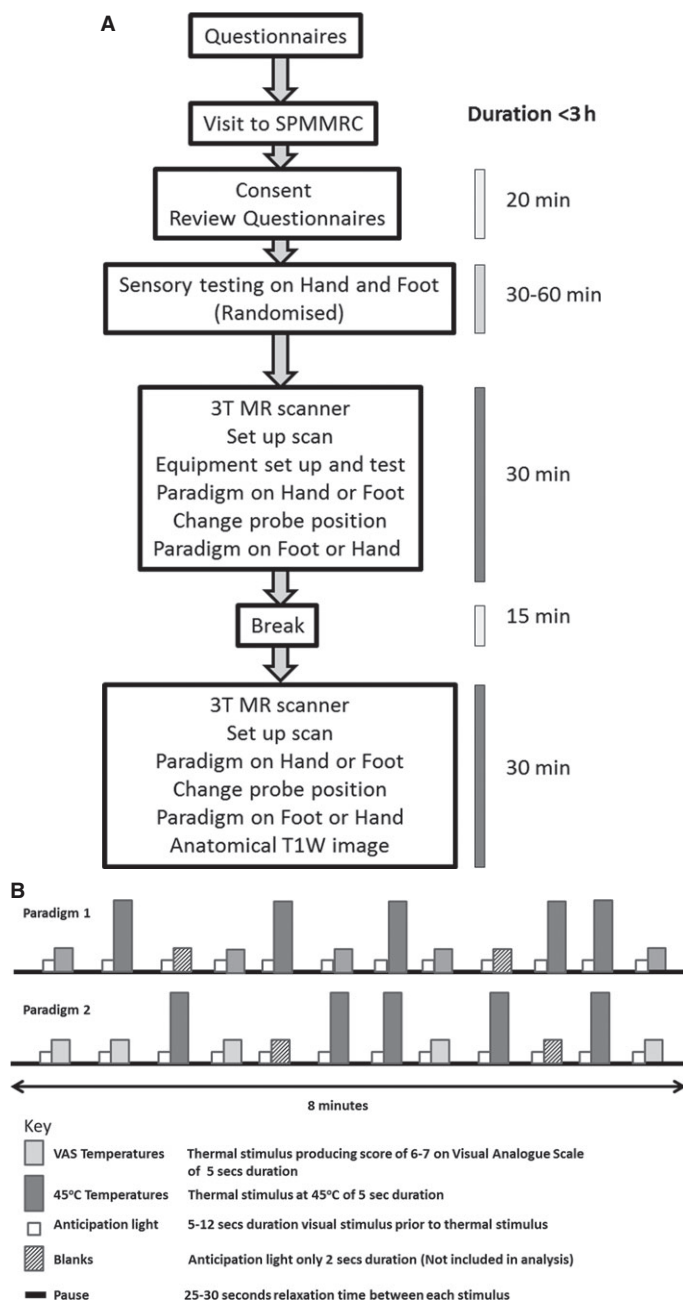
A

Questionnaires

Visit to SPMMRC

Duration <3 h

Consent
Review Questionnaires

20 min

Sensory testing on Hand and Foot
(Randomised)

30-60 min

3T MR scanner
Set up scan
Equipment set up and test
Paradigm on Hand or Foot
Change probe position
Paradigm on Foot or Hand

30 min

Break

15 min

3T MR scanner
Set up scan
Paradigm on Hand or Foot
Change probe position
Paradigm on Foot or Hand
Anatomical T1W image

30 min

B

Paradigm 1

Paradigm 2

8 minutes

Key

| | |
|---|---|
| VAS Temperatures | Thermal stimulus producing score of 6-7 on Visual Analogue Scale of 5 secs duration |
| 45°C Temperatures | Thermal stimulus at 45°C of 5 sec duration |
| Anticipation light | 5-12 secs duration visual stimulus prior to thermal stimulus |
| Blanks | Anticipation light only 2 secs duration (Not included in analysis) |
| Pause | 25-30 seconds relaxation time between each stimulus |